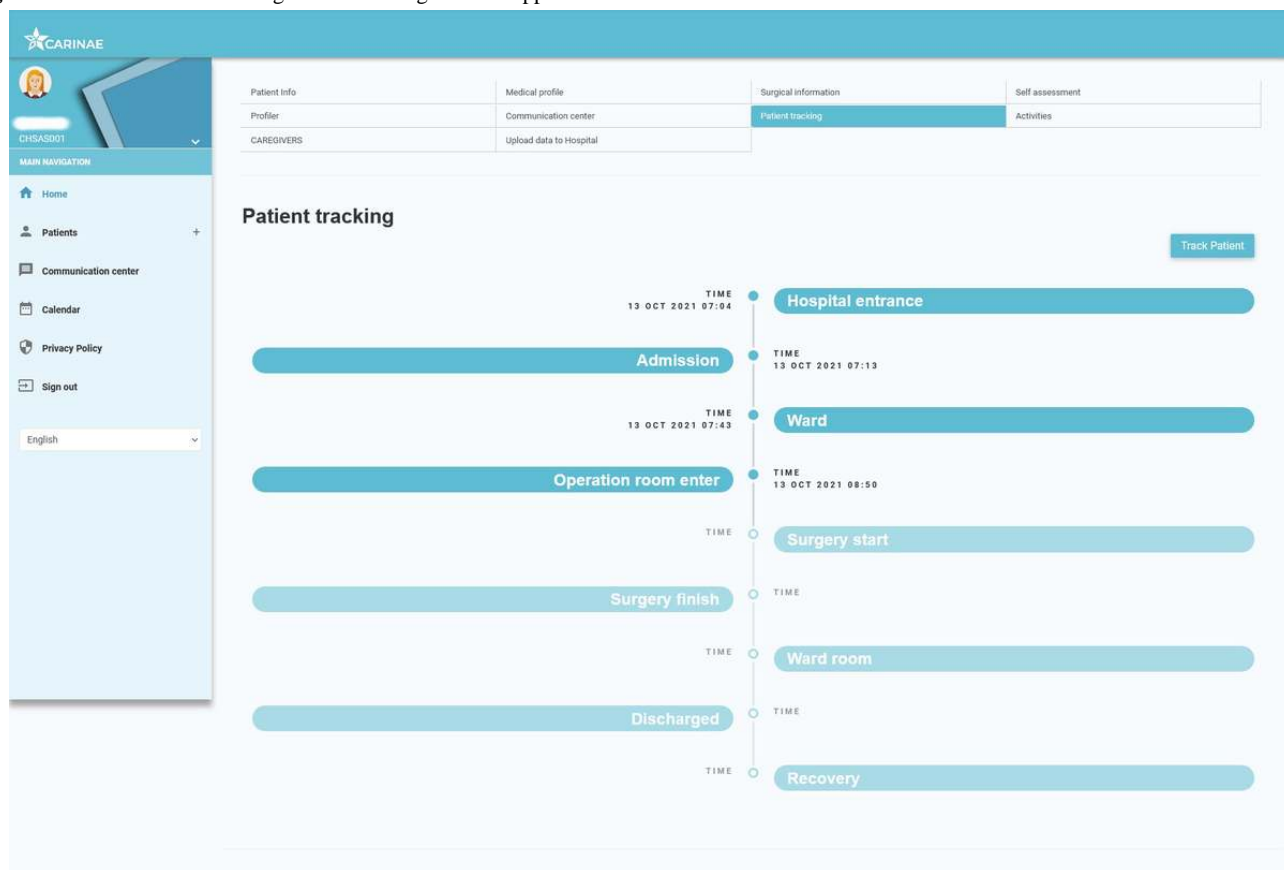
CARINAE

CHSAS001

MAIN NAVIGATION

Home

Patients +

Communication center

Calendar

Privacy Policy

Sign out

English

| Patient Info | Medical profile | Surgical information | Self assessment |
|---|---|---|---|
| Profiler | Communication center | Patient tracking | Activities |
| CAREGIVERS | Upload data to Hospital | | |

Patient tracking

Track Patient

TIME
13 OCT 2021 07:04
Hospital entrance

Admission
TIME
13 OCT 2021 07:13

TIME
13 OCT 2021 07:43
Ward

Operation room enter
TIME
13 OCT 2021 08:50

TIME
Surgery start

Surgery finish
TIME

TIME
Ward room

Discharged
TIME

TIME
Recovery